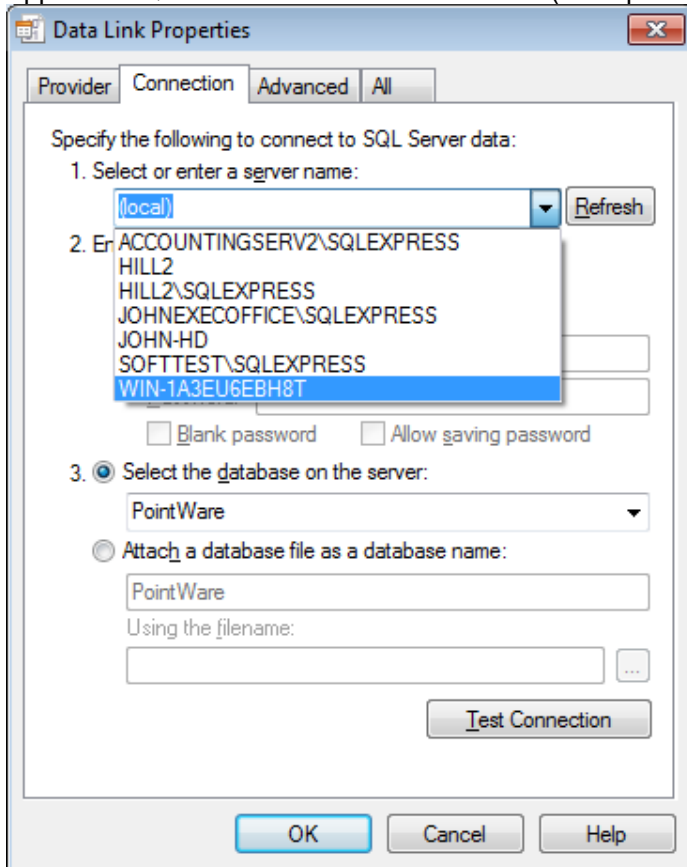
Data Link Properties

Provider | Connection | Advanced | All

Specify the following to connect to SQL Server data:

1. Select or enter a server name:

(local)

Refresh

2. En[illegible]

ACCOUNTINGSERV2\SQLEXPRESS
HILL2
HILL2\SQLEXPRESS
JOHNEXECOFFICE\SQLEXPRESS
JOHN-HD
SOFTTEST\SQLEXPRESS
WIN-1A3EU6EBH8T

Blank password
Allow saving password

3. Select the database on the server:

PointWare

Attach a database file as a database name:

PointWare

Using the filename:

...

Test Connection

OK
Cancel
Help